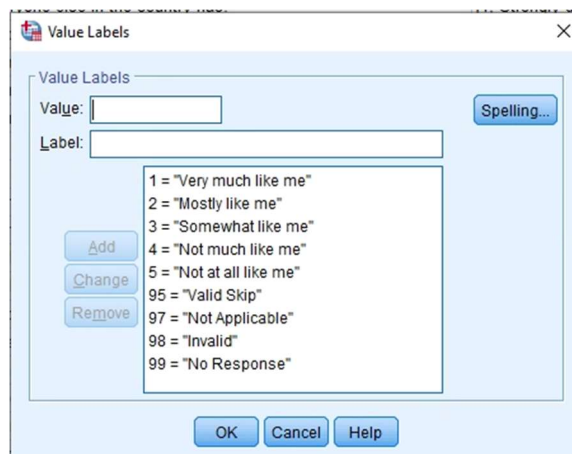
Value Labels

Value Labels

Value:

Label:

Spelling...

1 = "Very much like me"
2 = "Mostly like me"
3 = "Somewhat like me"
4 = "Not much like me"
5 = "Not at all like me"
95 = "Valid Skip"
97 = "Not Applicable"
98 = "Invalid"
99 = "No Response"

Add

Change

Remove

OK Cancel Help